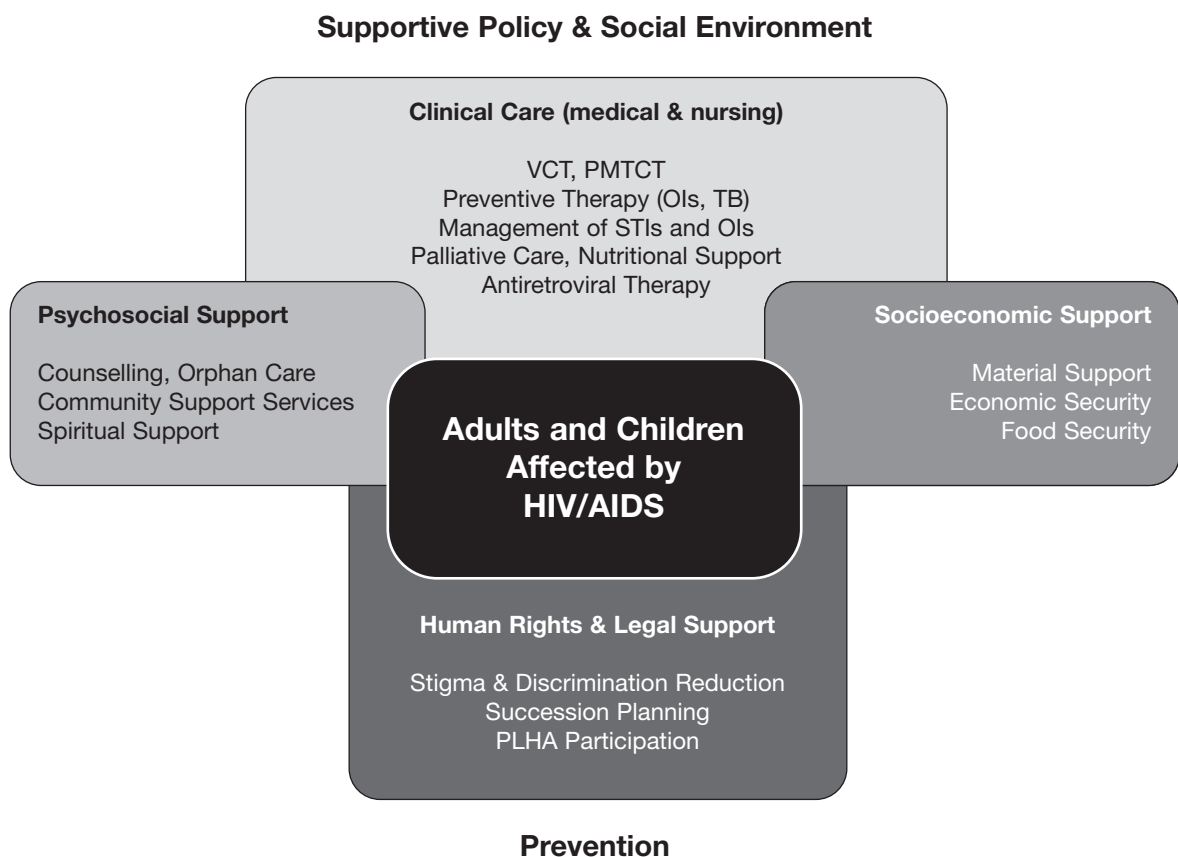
Supportive Policy & Social Environment

Clinical Care (medical & nursing)

VCT, PMTCT
Preventive Therapy (OIs, TB)
Management of STIs and OIs
Palliative Care, Nutritional Support
Antiretroviral Therapy

Psychosocial Support

Counselling, Orphan Care
Community Support Services
Spiritual Support

Adults and Children Affected by HIV/AIDS

Socioeconomic Support

Material Support
Economic Security
Food Security

Human Rights & Legal Support

Stigma & Discrimination Reduction
Succession Planning
PLHA Participation

Prevention